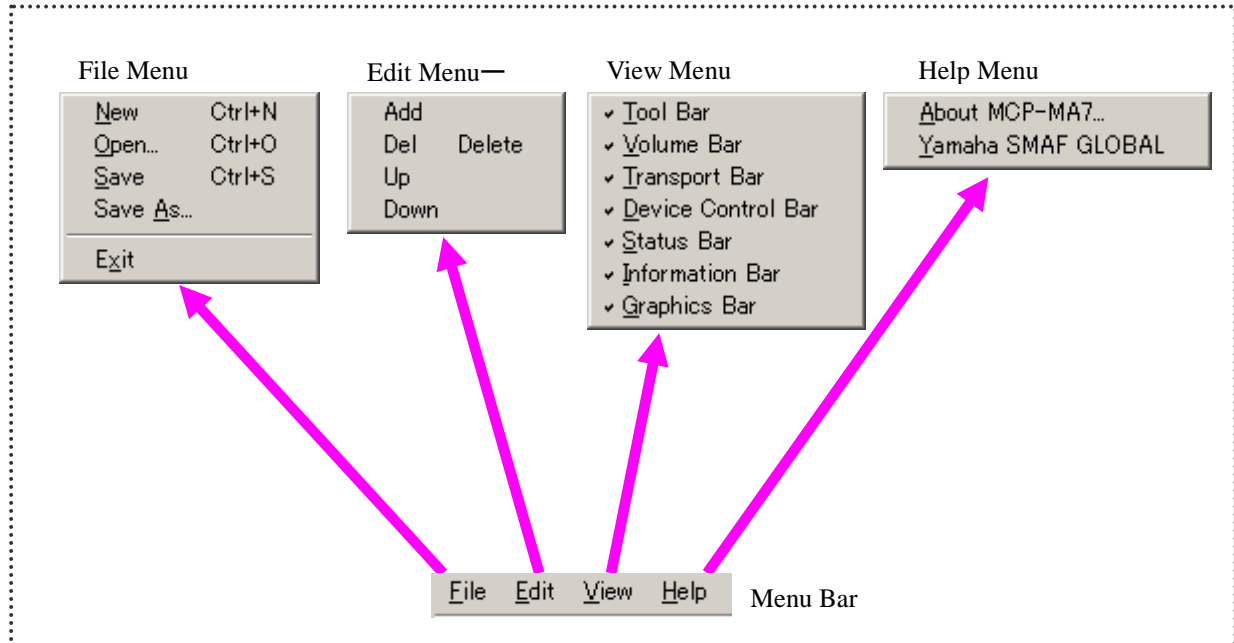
File Menu

New Ctrl+N
Open... Ctrl+O
Save Ctrl+S
Save As...
Exit

Edit Menuー

Add
Del Delete
Up
Down

View Menu

✔ Tool Bar
✔ Volume Bar
✔ Transport Bar
✔ Device Control Bar
✔ Status Bar
✔ Information Bar
✔ Graphics Bar

Help Menu

About MCP-MA7...
Yamaha SMAF GLOBAL

File Edit View Help

Menu Bar